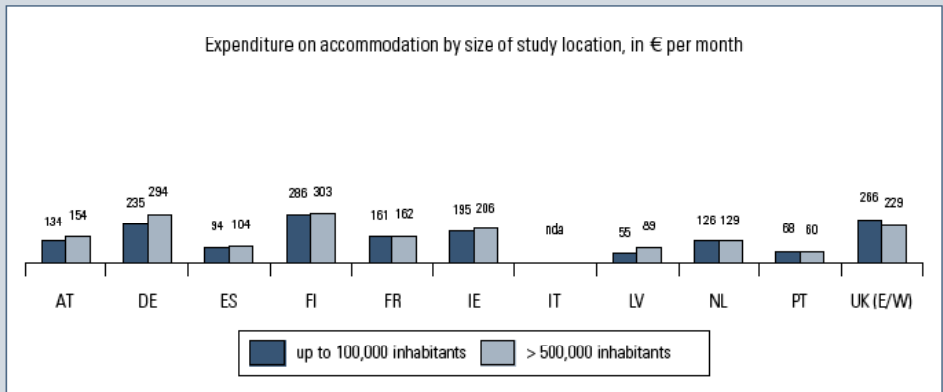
Expenditure on accommodation by size of study location, in € per month

| | up to 100,000 inhabitants | > 500,000 inhabitants |
|---|---|---|
| AT | 134 | 154 |
| DE | 235 | 294 |
| ES | 94 | 104 |
| FI | 286 | 303 |
| FR | 161 | 162 |
| IE | 195 | 206 |
| IT | nda | |
| LV | 55 | 89 |
| NL | 126 | 129 |
| PT | 68 | 60 |
| UK (E/W) | 266 | 229 |

up to 100,000 inhabitants
> 500,000 inhabitants